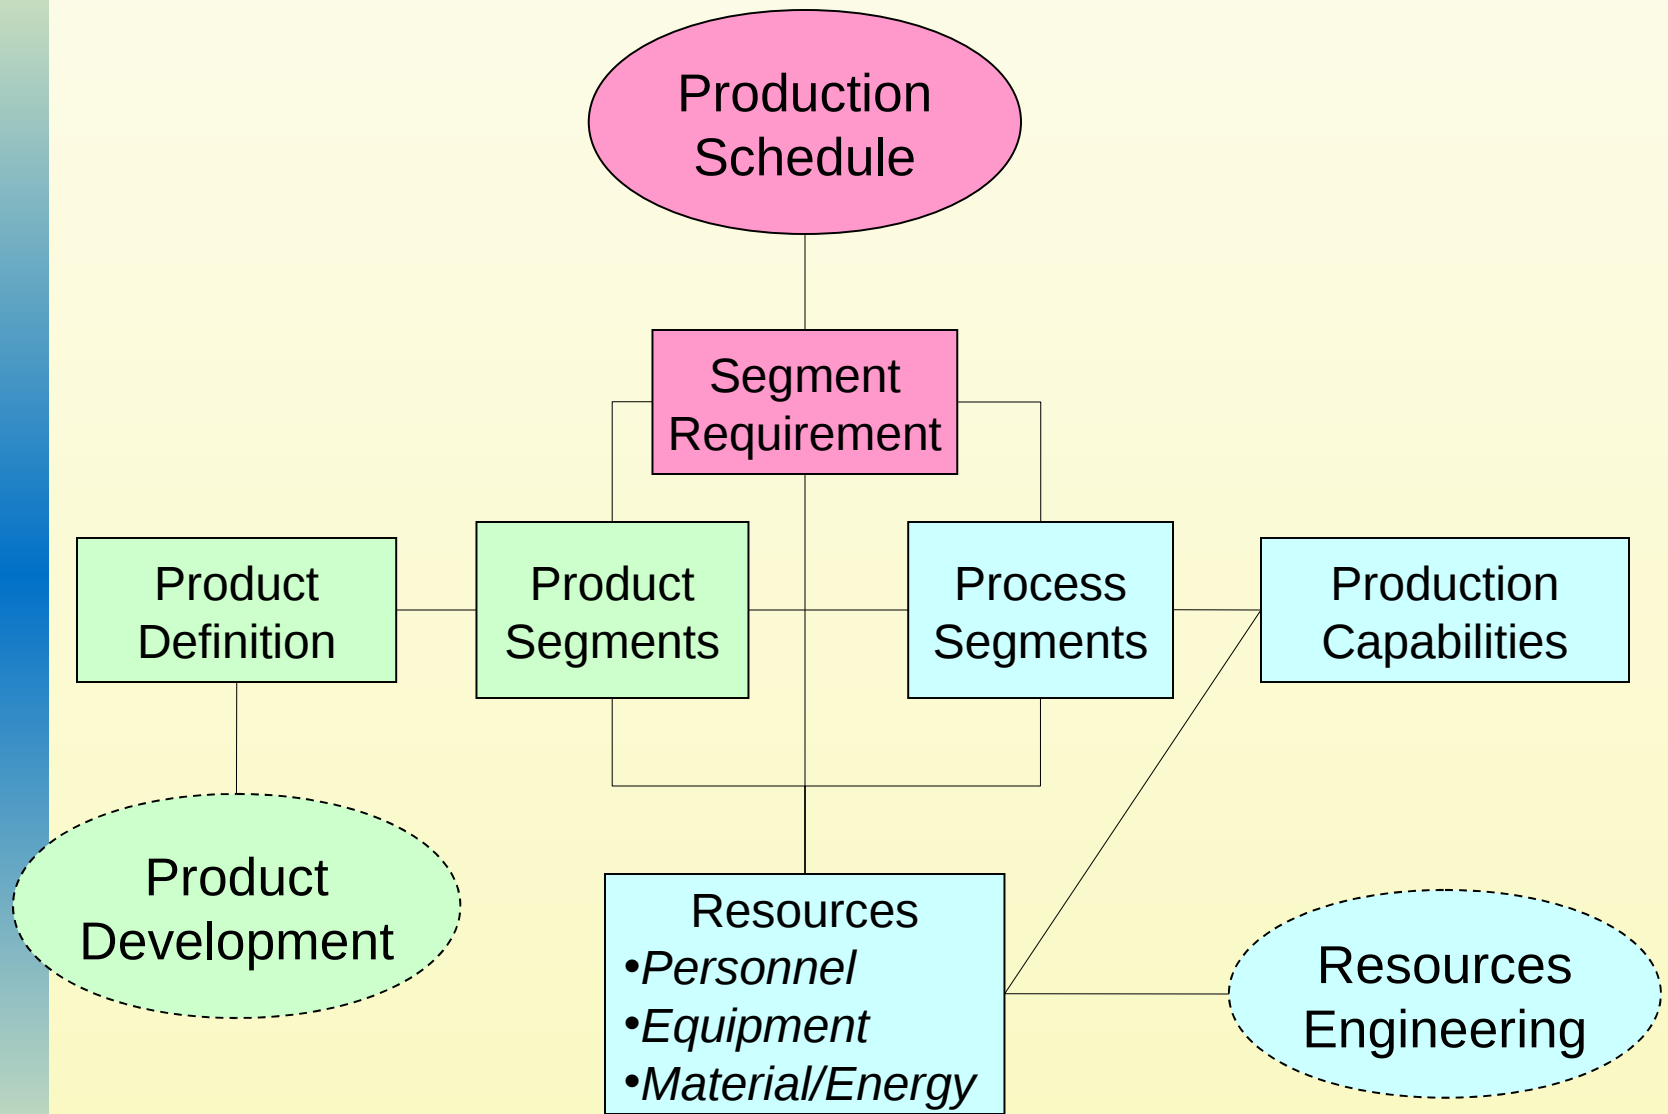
Production Schedule

Segment Requirement

Product Definition

Product Segments

Process Segments

Production Capabilities

Product Development

Resources
•*Personnel*
•*Equipment*
•*Material/Energy*

Resources Engineering